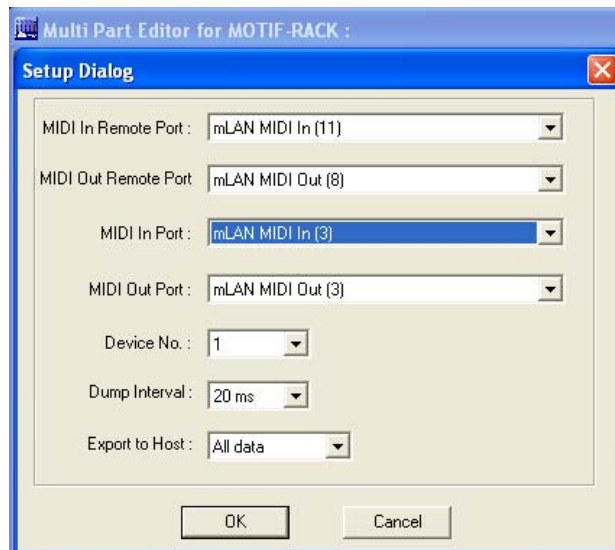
Multi Part Editor for MOTIF-RACK :

Setup Dialog

MIDI In Remote Port : mLAN MIDI In (11)

MIDI Out Remote Port mLAN MIDI Out (8)

MIDI In Port : mLAN MIDI In (3)

MIDI Out Port : mLAN MIDI Out (3)

Device No. : 1

Dump Interval : 20 ms

Export to Host : All data

OK Cancel